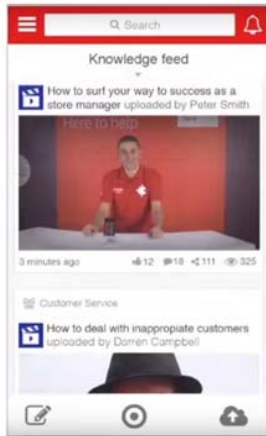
Search

Knowledge feed

How to surf your way to success as a store manager uploaded by Peter Smith

Here to help

3 minutes ago 12 18 111 325

Customer Service

How to deal with inappropiate customers uploaded by Dorren Campbell